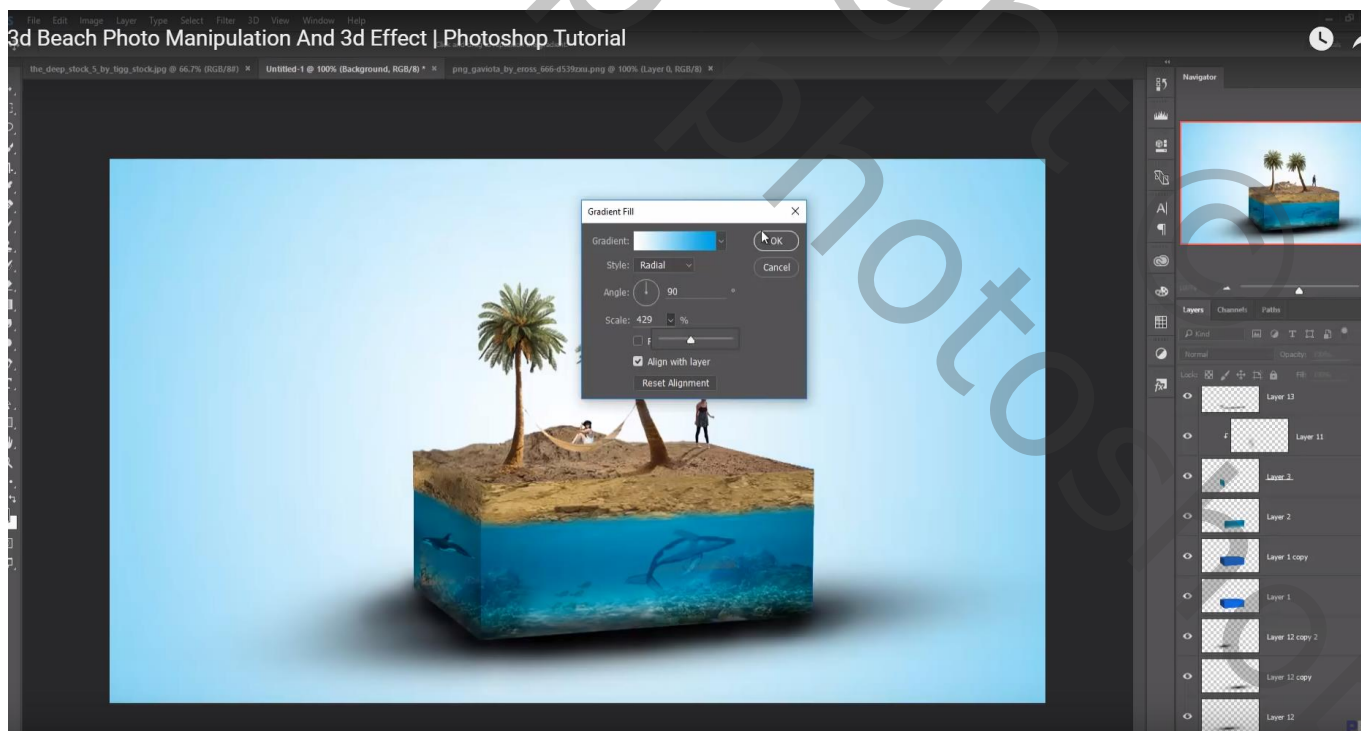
File Edit Image Layer Type Select Filter 3D View Window Help

3d Beach Photo Manipulation And 3d Effect | Photoshop Tutorial

the_deep_stock_5_by_tigg_stock.jpg @ 66.7% (RGB/8#) × Untitled-1 @ 100% (Background, RGB/8) * × png_gaviota_by_eross_666-d539zeu.png @ 100% (Layer 0, RGB/8) ×

Navigator

Gradient Fill

Gradient:

OK

Style: Radial

Cancel

Angle: 90 °

Scale: 429 %

Align with layer

Reset Alignment

Layers Channels Paths

Kind

Normal

Opacity:

Lock:

Fill:

Layer 13

Layer 11

Layer 3

Layer 2

Layer 1 copy

Layer 1

Layer 12 copy 2

Layer 12 copy

Layer 12